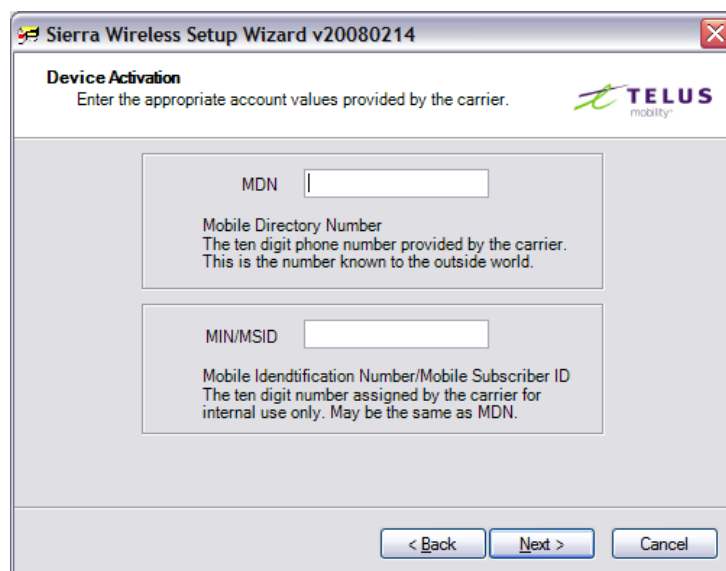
Sierra Wireless Setup Wizard v20080214

Device Activation
Enter the appropriate account values provided by the carrier.

TELUS mobility

MDN

Mobile Directory Number
The ten digit phone number provided by the carrier.
This is the number known to the outside world.

MIN/MSID

Mobile Idendtification Number/Mobile Subscriber ID
The ten digit number assigned by the carrier for internal use only. May be the same as MDN.

< Back
Next >
Cancel